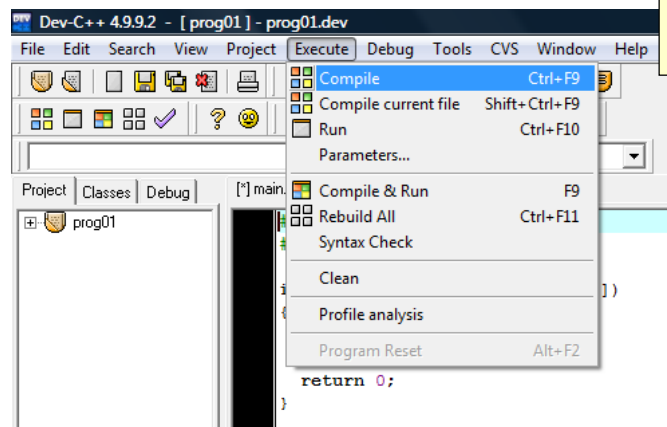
Dev-C++ 4.9.9.2 - [ prog01 ] - prog01.dev

File Edit Search View Project Execute Debug Tools CVS Window Help

Compile Ctrl+F9
Compile current file Shift+Ctrl+F9
Run Ctrl+F10
Parameters...
Compile & Run F9
Rebuild All Ctrl+F11
Syntax Check
Clean
Profile analysis
Program Reset Alt+F2

Project Classes Debug

prog01

[*] main.

])

return 0;
}